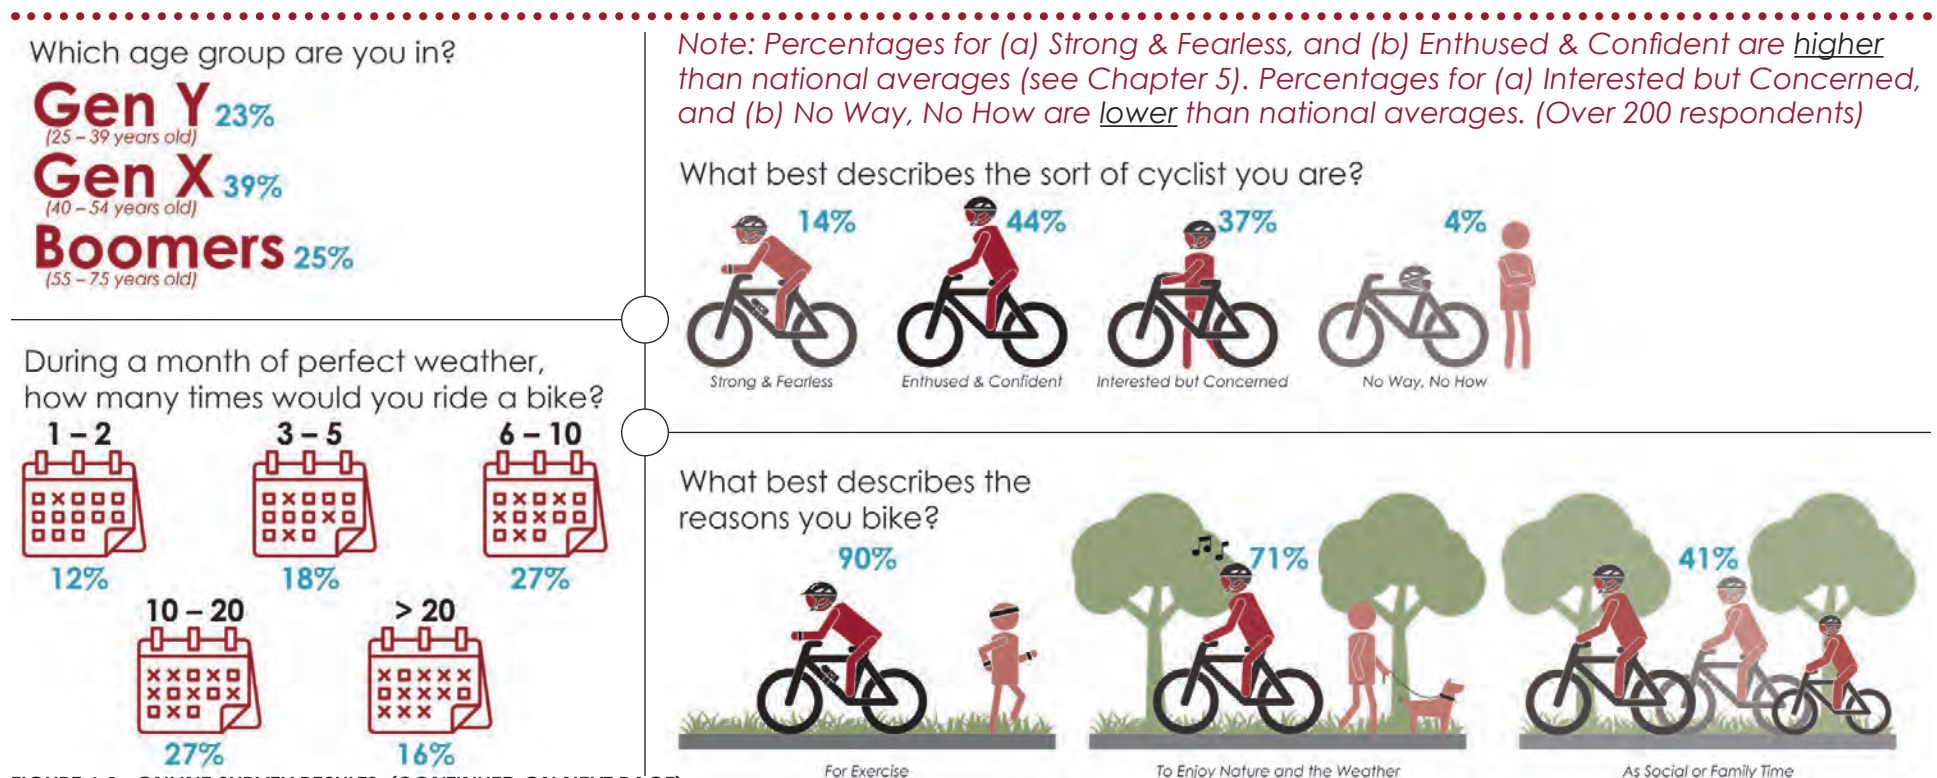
Which age group are you in?

Gen Y 23%
(25 – 39 years old)

Gen X 39%
(40 – 54 years old)

Boomers 25%
(55 – 75 years old)

Note: Percentages for (a) Strong & Fearless, and (b) Enthused & Confident are higher than national averages (see Chapter 5). Percentages for (a) Interested but Concerned, and (b) No Way, No How are lower than national averages. (Over 200 respondents)

What best describes the sort of cyclist you are?

14% Strong & Fearless

44% Enthused & Confident

37% Interested but Concerned

4% No Way, No How

During a month of perfect weather, how many times would you ride a bike?

1 – 2 12%

3 – 5 18%

6 – 10 27%

10 – 20 27%

> 20 16%

What best describes the reasons you bike?

90% For Exercise

71% To Enjoy Nature and the Weather

41% As Social or Family Time

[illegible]